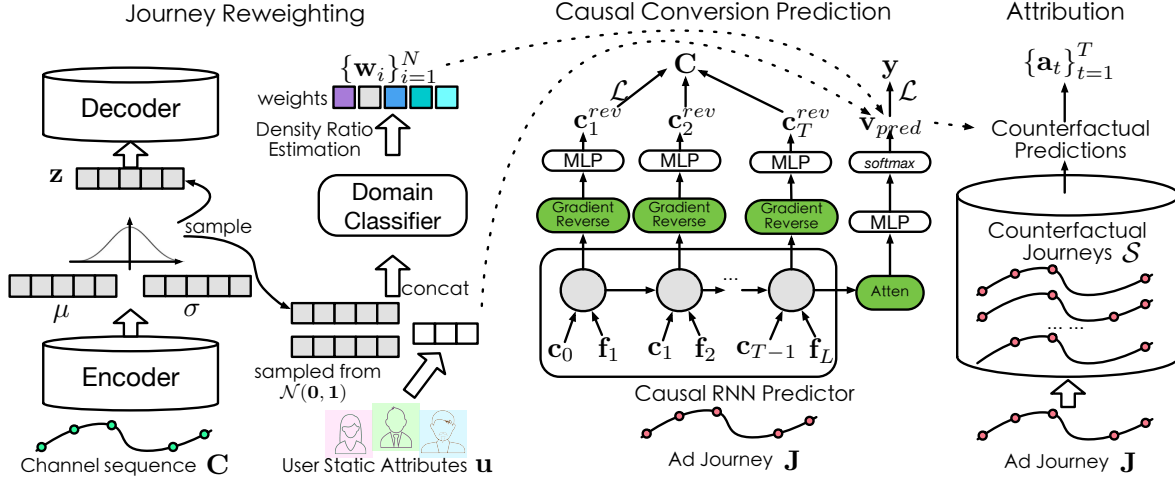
Journey Reweighting

Causal Conversion Prediction

Attribution

$\{\mathbf{w}_i\}_{i=1}^N$

weights

Density Ratio Estimation

Decoder

$\mathbf{z}$

sample

$\mu$

$\sigma$

Encoder

Channel sequence $\mathbf{C}$

Domain Classifier

concat

sampled from $\mathcal{N}(\mathbf{0},\mathbf{1})$

User Static Attributes $\mathbf{u}$

$\mathbf{C}$

$\mathcal{L}$

$\mathbf{c}_1^{rev}$

$\mathbf{c}_2^{rev}$

$\mathbf{c}_T^{rev}$

MLP

MLP

MLP

Gradient Reverse

Gradient Reverse

Gradient Reverse

...

$\mathbf{c}_0$ $\mathbf{f}_1$ $\mathbf{c}_1$ $\mathbf{f}_2$ $\mathbf{c}_{T-1}$ $\mathbf{f}_L$

Causal RNN Predictor

Ad Journey $\mathbf{J}$

$\mathbf{y}$

$\mathcal{L}$

$\mathbf{v}_{pred}$

softmax

MLP

Atten

$\{\mathbf{a}_t\}_{t=1}^T$

Counterfactual Predictions

Counterfactual Journeys $\mathcal{S}$

... ...

Ad Journey $\mathbf{J}$